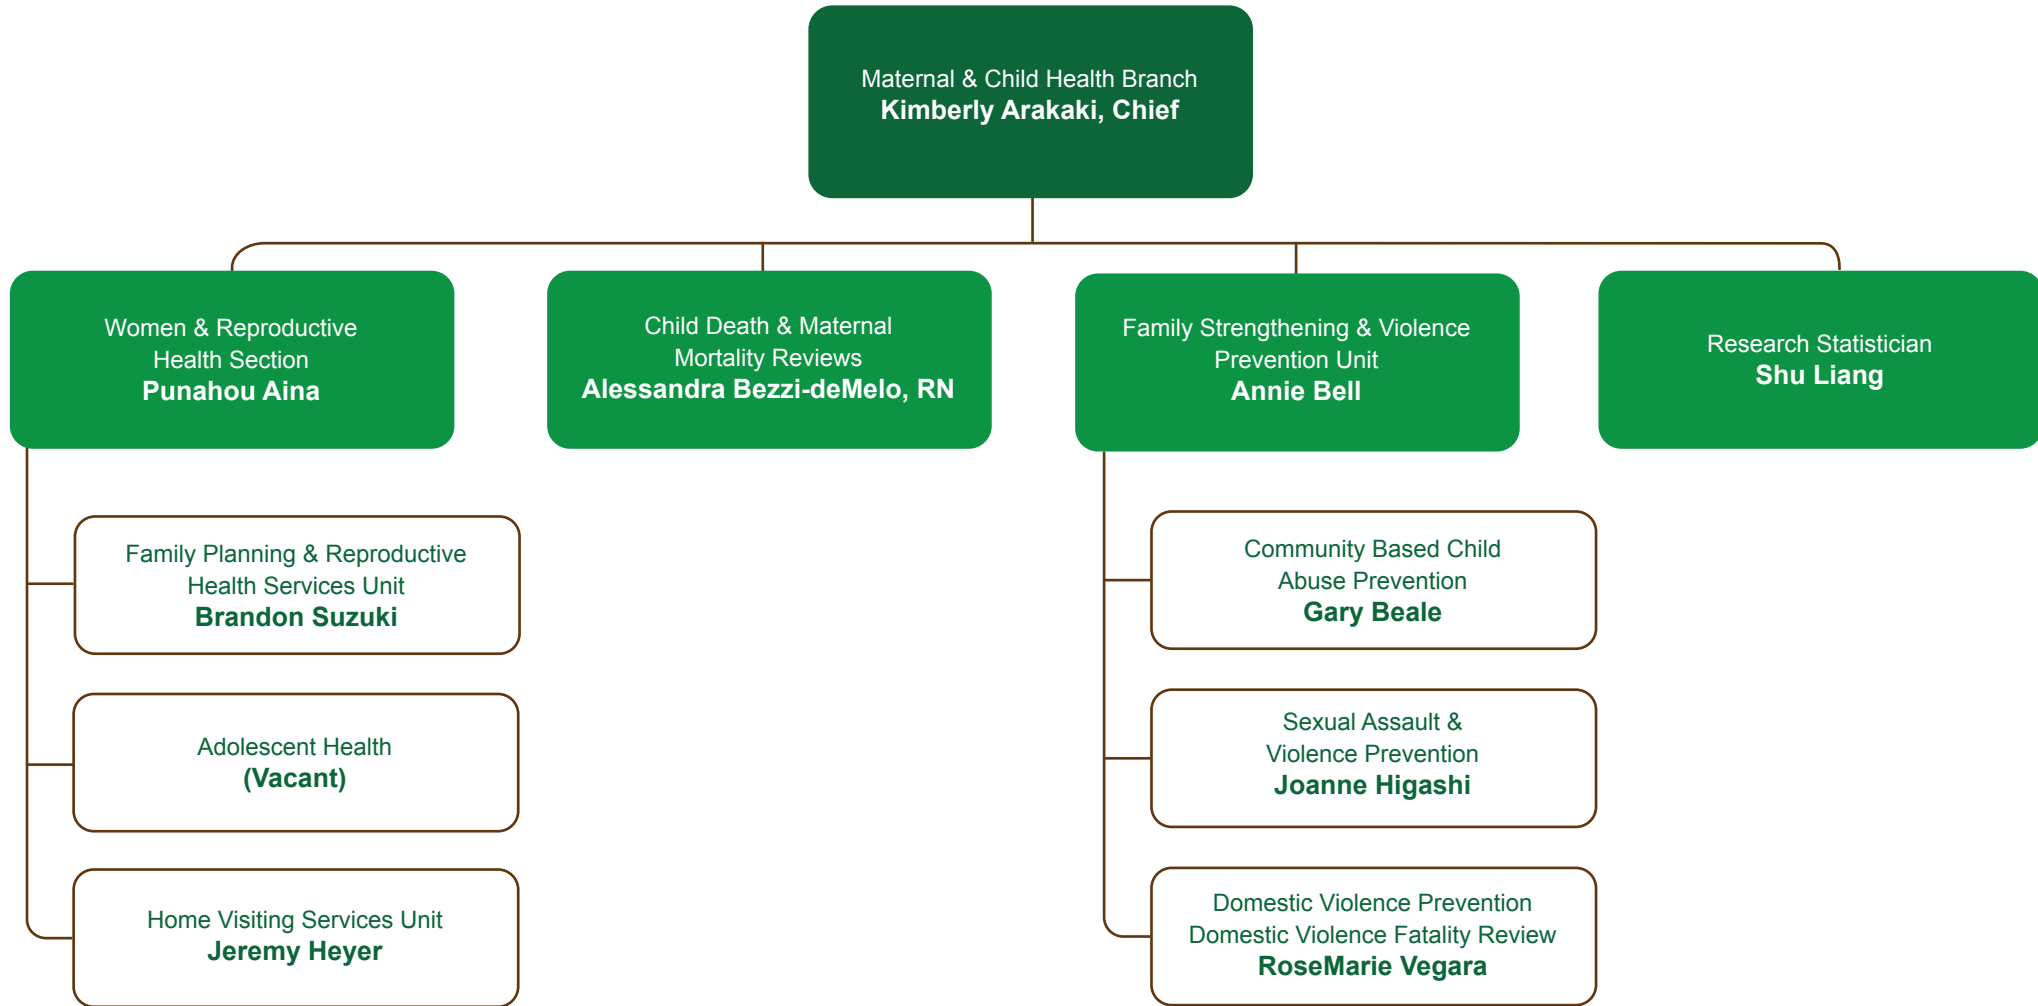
Maternal & Child Health Branch
Kimberly Arakaki, Chief

Women & Reproductive Health Section
Punahou Aina

Child Death & Maternal Mortality Reviews
Alessandra Bezzi-deMelo, RN

Family Strengthening & Violence Prevention Unit
Annie Bell

Research Statistician
Shu Liang

Family Planning & Reproductive Health Services Unit
Brandon Suzuki

Adolescent Health
(Vacant)

Home Visiting Services Unit
Jeremy Heyer

Community Based Child Abuse Prevention
Gary Beale

Sexual Assault & Violence Prevention
Joanne Higashi

Domestic Violence Prevention
Domestic Violence Fatality Review
RoseMarie Vegara